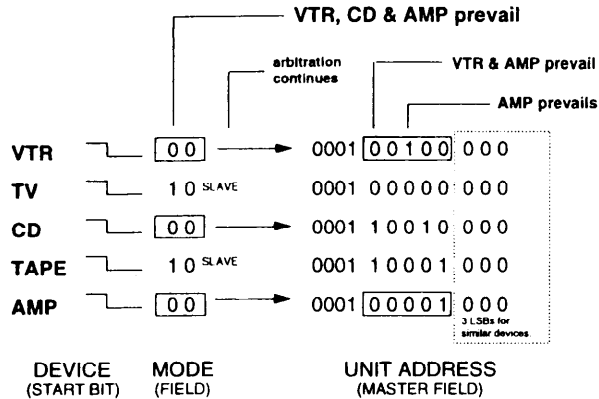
VTR, CD & AMP prevail

arbitration continues

VTR & AMP prevail

AMP prevails

VTR 00 0001 00100 000

TV 10 SLAVE 0001 00000 000

CD 00 0001 10010 000

TAPE 10 SLAVE 0001 10001 000

AMP 00 0001 00001 000

3 LSBs for similar devices

DEVICE (START BIT)

MODE (FIELD)

UNIT ADDRESS (MASTER FIELD)